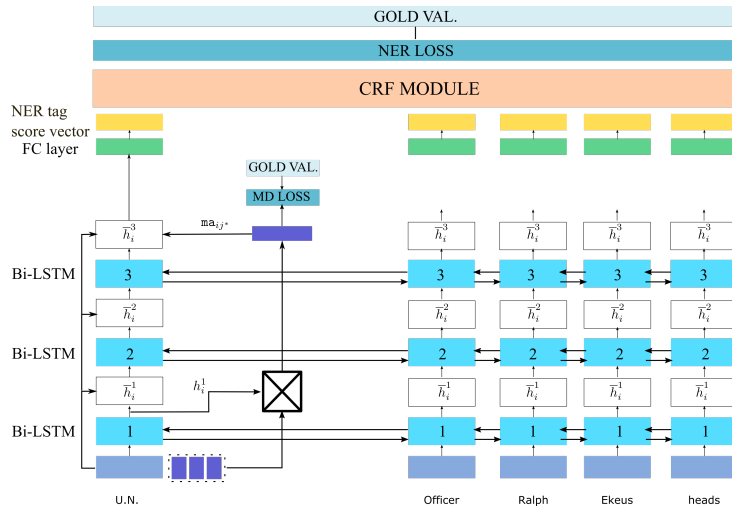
GOLD VAL.

NER LOSS

CRF MODULE

NER tag score vector

FC layer

GOLD VAL.

MD LOSS

$\text{ma}_{ij^*}$

$\bar{h}_i^3$ $\bar{h}_i^3$ $\bar{h}_i^3$ $\bar{h}_i^3$ $\bar{h}_i^3$

Bi-LSTM

3 3 3 3 3

$\bar{h}_i^2$ $\bar{h}_i^2$ $\bar{h}_i^2$ $\bar{h}_i^2$ $\bar{h}_i^2$

Bi-LSTM

2 2 2 2 2

$h_i^1$

$\bar{h}_i^1$ $\bar{h}_i^1$ $\bar{h}_i^1$ $\bar{h}_i^1$ $\bar{h}_i^1$

Bi-LSTM

1 1 1 1 1

U.N. Officer Ralph Ekeus heads